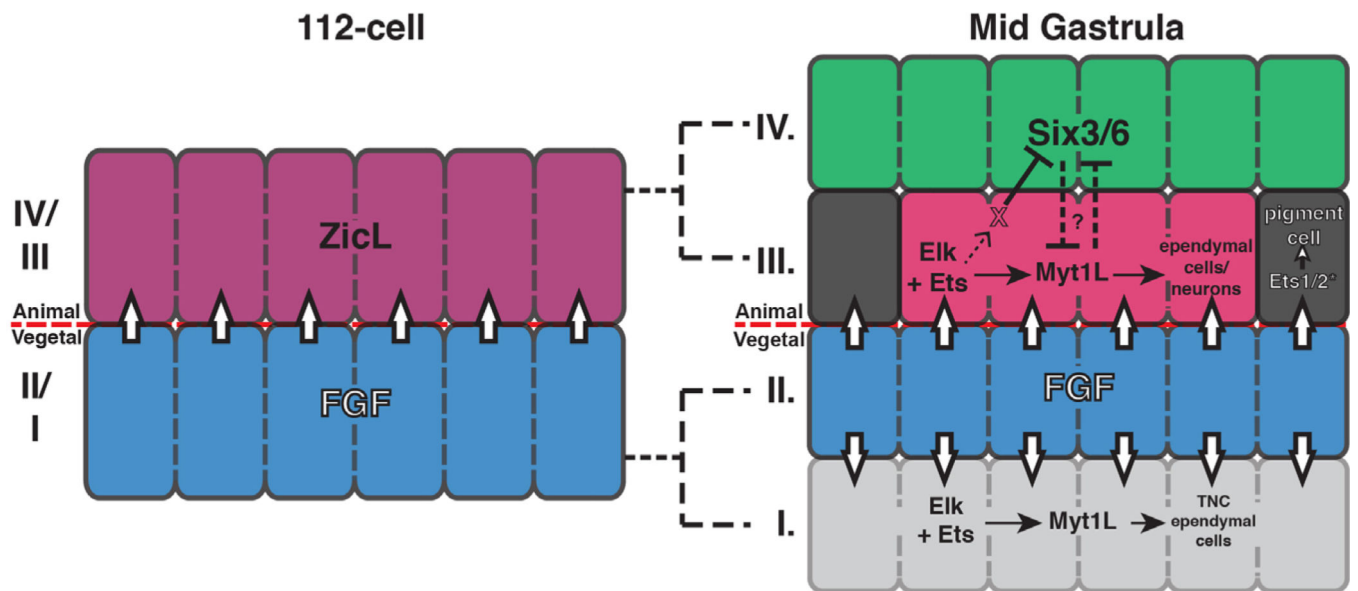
112-cell

IV/ III

ZicL

Animal
Vegetal

II/ I

FGF

Mid Gastrula

IV.

Six3/6

X

?

III.

Elk + Ets

Myt1L

ependymal cells/ neurons

pigment cell

Ets1/2*

Animal
Vegetal

II.

FGF

I.

Elk + Ets

Myt1L

TNC ependymal cells